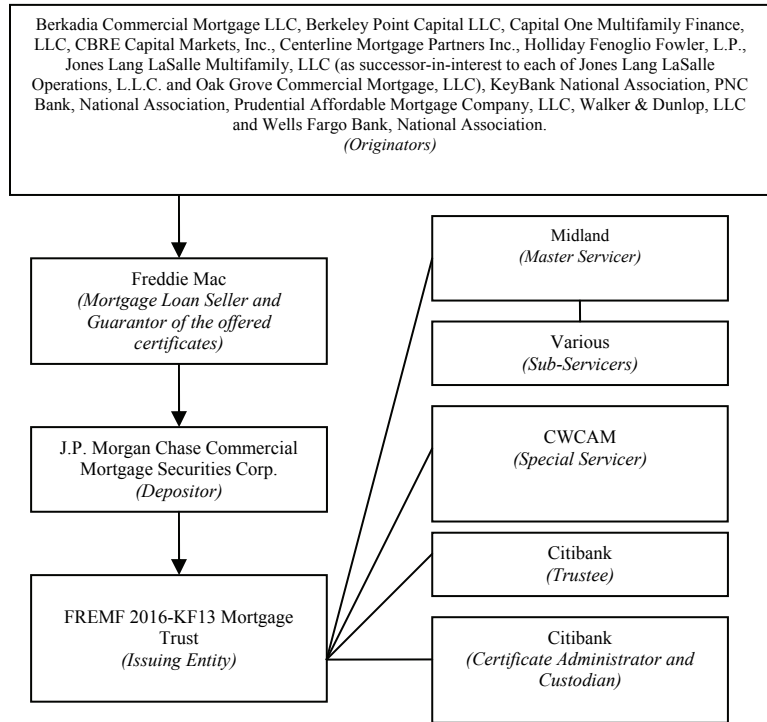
Berkadia Commercial Mortgage LLC, Berkeley Point Capital LLC, Capital One Multifamily Finance, LLC, CBRE Capital Markets, Inc., Centerline Mortgage Partners Inc., Holliday Fenoglio Fowler, L.P., Jones Lang LaSalle Multifamily, LLC (as successor-in-interest to each of Jones Lang LaSalle Operations, L.L.C. and Oak Grove Commercial Mortgage, LLC), KeyBank National Association, PNC Bank, National Association, Prudential Affordable Mortgage Company, LLC, Walker & Dunlop, LLC and Wells Fargo Bank, National Association.
(Originators)

Freddie Mac
(Mortgage Loan Seller and Guarantor of the offered certificates)

J.P. Morgan Chase Commercial Mortgage Securities Corp.
(Depositor)

FREMF 2016-KF13 Mortgage Trust
(Issuing Entity)

Midland
(Master Servicer)

Various
(Sub-Servicers)

CWCAM
(Special Servicer)

Citibank
(Trustee)

Citibank
(Certificate Administrator and Custodian)